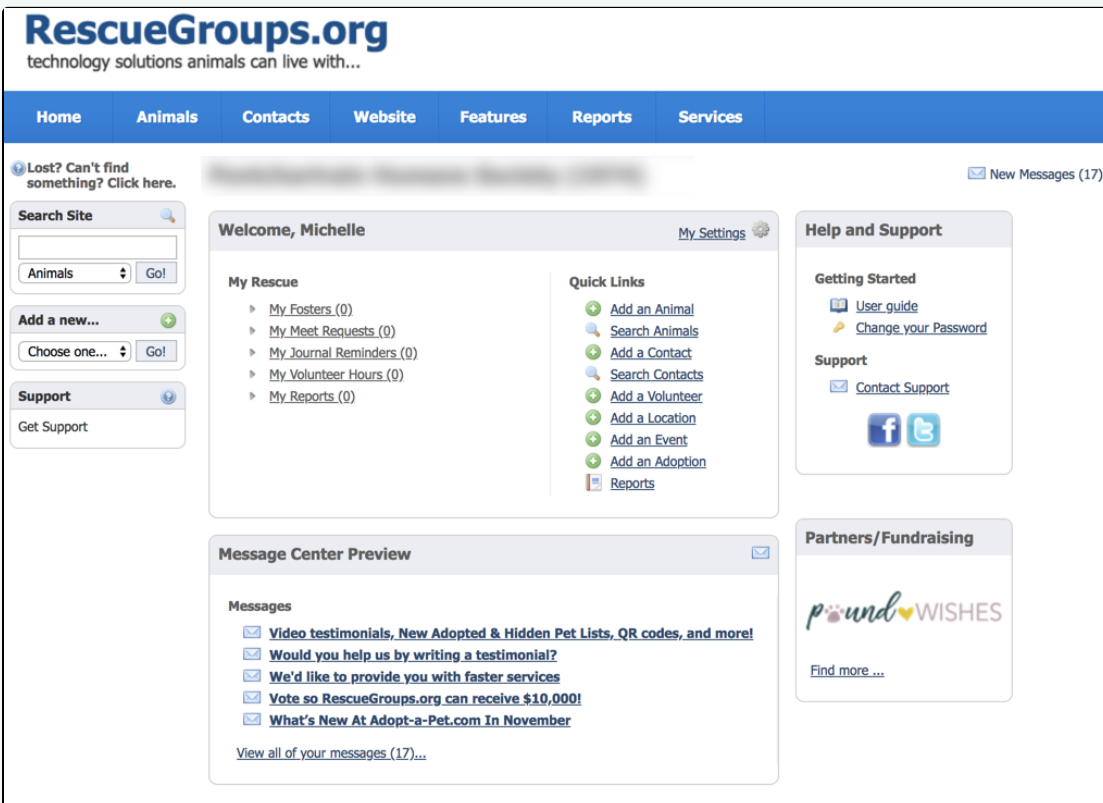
RescueGroups.org
technology solutions animals can live with...

Home | Animals | Contacts | Website | Features | Reports | Services

Lost? Can't find something? Click here.

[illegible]

New Messages (17)

Search Site

Animals | Go!

Add a new...

Choose one... | Go!

Support

Get Support

Welcome, Michelle

My Settings

My Rescue

My Fosters (0)
My Meet Requests (0)
My Journal Reminders (0)
My Volunteer Hours (0)
My Reports (0)

Quick Links

Add an Animal
Search Animals
Add a Contact
Search Contacts
Add a Volunteer
Add a Location
Add an Event
Add an Adoption
Reports

Help and Support

Getting Started

User guide
Change your Password

Support

Contact Support

Message Center Preview

Messages

Video testimonials, New Adopted & Hidden Pet Lists, QR codes, and more!
Would you help us by writing a testimonial?
We'd like to provide you with faster services
Vote so RescueGroups.org can receive $10,000!
What's New At Adopt-a-Pet.com In November

View all of your messages (17)...

Partners/Fundraising

pound WISHES

Find more ...